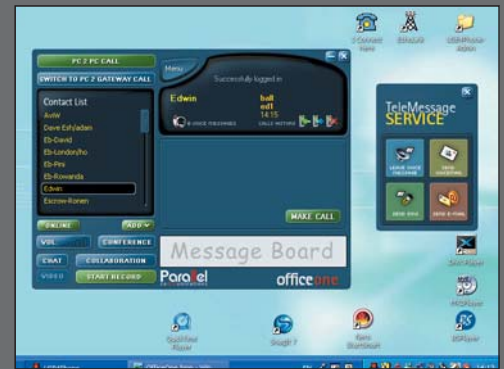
PC 2 PC CALL
SWITCH TO PC 2 GATEWAY CALL
Menu
Successfully logged in
Edwin
ball
ed1
14:15
Contact List
AviW
Dave Eshjadan
Eb-David
Eb-Londonyho
Eb-Pini
Eb-Rowanda
Edwin
Escrow-Ronen
ONLINE
ADD
VOIP
CONFERENCE
CHAT
COLLABORATION
VIDEO
START RECORD
MAKE CALL
Message Board
Parallel
officeone
TeleMessage
SERVICE
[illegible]